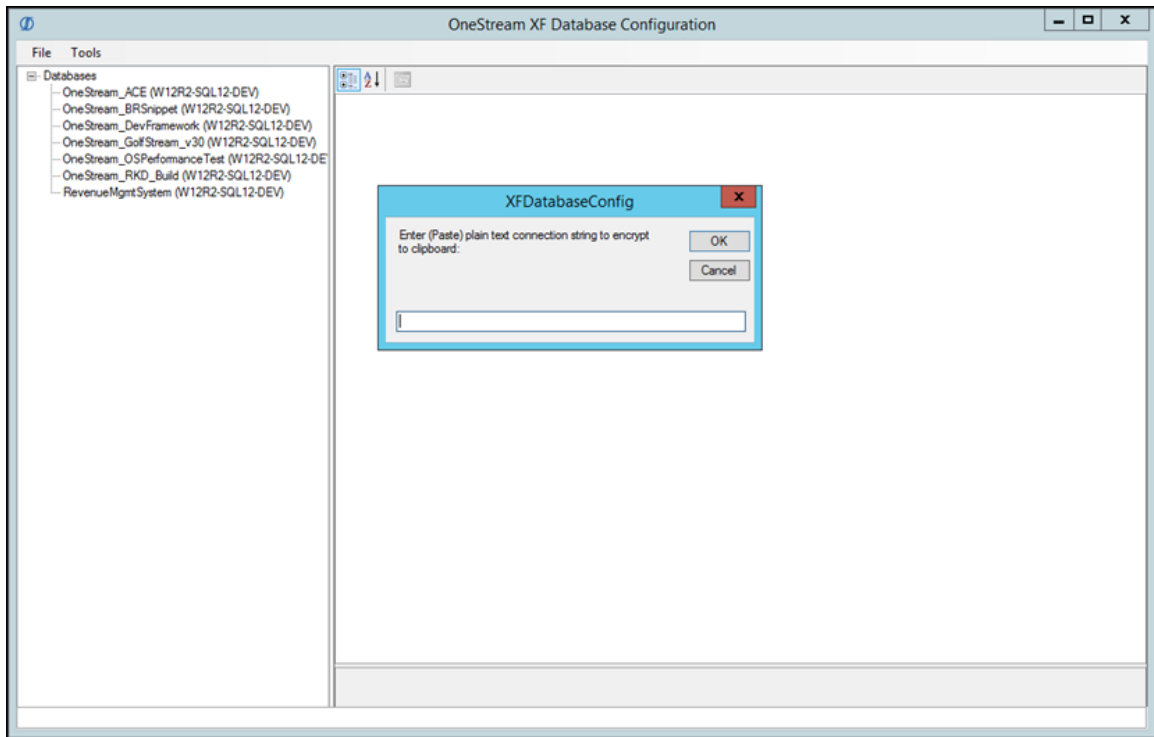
OneStream XF Database Configuration

File Tools

Databases
OneStream_ACE (W12R2-SQL12-DEV)
OneStream_BRSnippet (W12R2-SQL12-DEV)
OneStream_DevFramework (W12R2-SQL12-DEV)
OneStream_GolfStream_v30 (W12R2-SQL12-DEV)
OneStream_OSPerformanceTest (W12R2-SQL12-DE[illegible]
OneStream_RKD_Build (W12R2-SQL12-DEV)
RevenueMgmtSystem (W12R2-SQL12-DEV)

XFDatabaseConfig

Enter (Paste) plain text connection string to encrypt to clipboard:

OK

Cancel